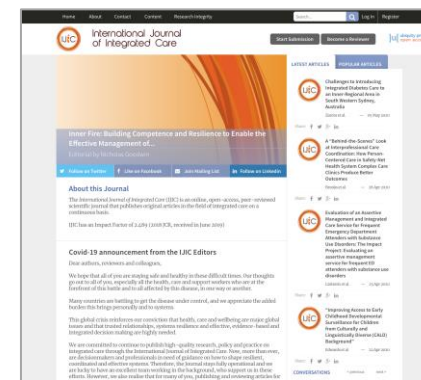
Home About Contact Content Research integrity

Search Log in Register

IJIC International Journal of Integrated Care

Start Submission Become a Reviewer

Inner Fire: Building Competence and Resilience to Enable the Effective Management of...
Edited by Nicholas Goodwin

Follow on Twitter Like on Facebook Join Mailing List Follow on LinkedIn

About this Journal

The International Journal of Integrated Care (IJIC) is an online, open-access, peer-reviewed scientific journal that publishes original articles in the field of integrated care on a continuous basis.

IJIC has an Impact Factor of 2.489 (2018 JCR, received in June 2019)

Covid-19 announcement from the IJIC Editors

Dear authors, reviewers and colleagues,

We hope that all of you are staying safe and healthy in these difficult times. Our thoughts go out to all of you, especially all the health, care and support workers who are at the forefront of this battle and to all affected by this disease, in one way or another.

Many countries are battling to get the disease under control, and we appreciate the added burden this brings personally and to systems.

This global crisis reinforces our conviction that health, care and wellbeing are major global issues and that trusted relationships, systems resilience and effective, evidence-based and integrated decision making are highly needed.

We are committed to continue to publish high-quality research, policy and practice on integrated care through the International Journal of Integrated Care. Now, more than ever, are decisionmakers and professionals in need of guidance on how to shape resilient, coordinated and effective systems. Therefore, the journal stays fully operational and we are lucky to have an excellent team working in the background, who support us in these efforts. However, we also realise that for many of you, publishing and reviewing articles for

LATEST ARTICLES POPULAR ARTICLES

Challenges to Introducing Integrated Diabetes Care to an Inner-Regional Area in South Western Sydney, Australia

A "Behind-the-Scenes" Look at Interprofessional Care Coordination: How Person-Centered Care in Safety-Net Health System Complex Care Clinics Produce Better Outcomes

Evaluation of an Assertive Management and Integrated Care Service for Frequent Emergency Department Attenders with Substance Use Disorders: The Impact Project: Evaluating an assertive management service for frequent ED attenders with substance use disorders

"Improving Access to Early Childhood Developmental Surveillance for Children from Culturally and Linguistically Diverse (CALD) Background"

CONVERSATIONS